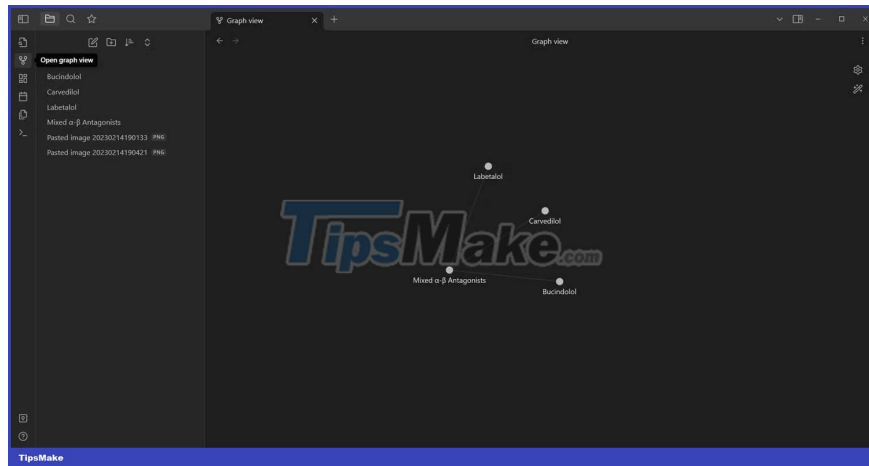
Graph view

Open graph view

Bucindolol

Carvedilol

Labetalol

Mixed α-β Antagonists

Pasted image 20230214190133 PNG

Pasted image 20230214190421 PNG

Graph view

Labetalol

Carvedilol

TipsMake.com

Mixed α-β Antagonists

Bucindolol

TipsMake